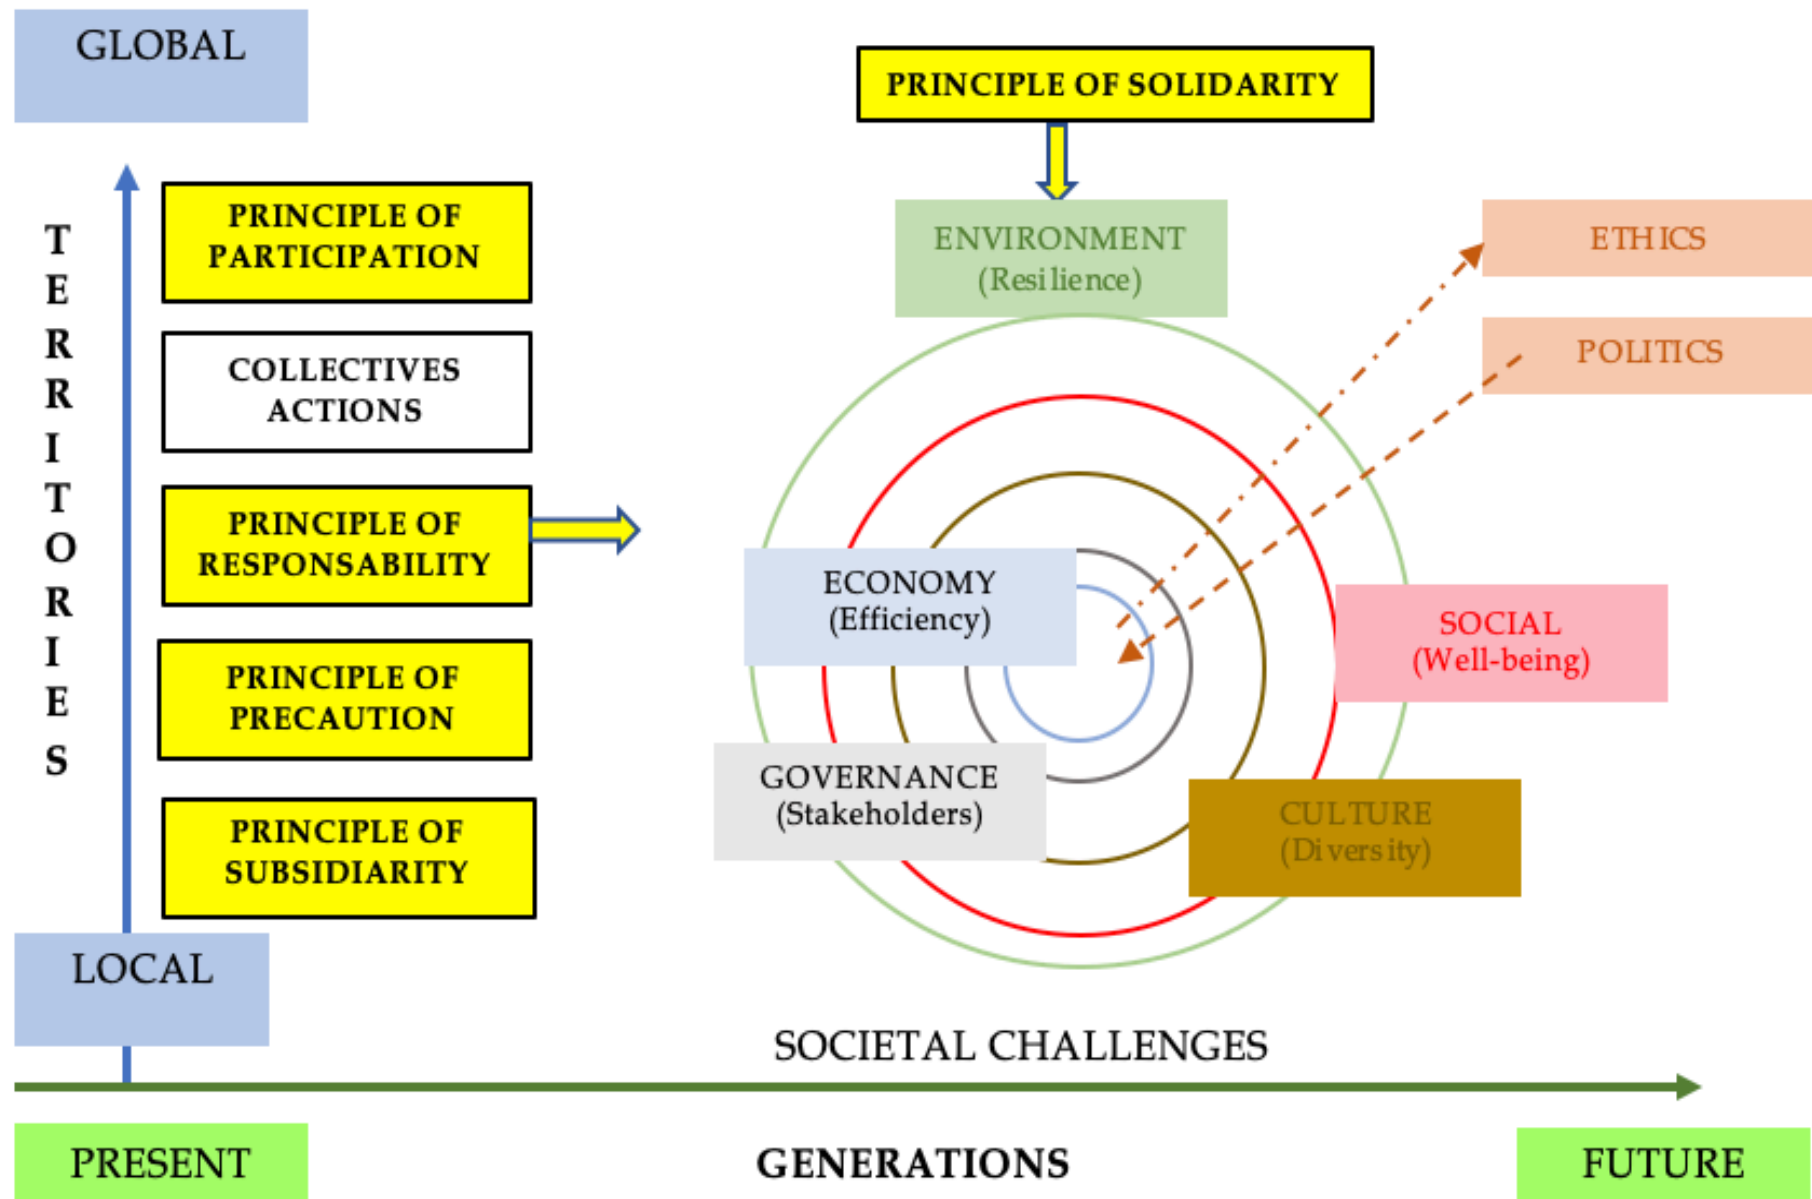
GLOBAL

TERRITORIES

PRINCIPLE OF PARTICIPATION

COLLECTIVES ACTIONS

PRINCIPLE OF RESPONSABILITY

PRINCIPLE OF PRECAUTION

PRINCIPLE OF SUBSIDIARITY

LOCAL

PRINCIPLE OF SOLIDARITY

ENVIRONMENT
(Resilience)

ETHICS

POLITICS

ECONOMY
(Efficiency)

SOCIAL
(Well-being)

GOVERNANCE
(Stakeholders)

CULTURE
(Diversity)

SOCIETAL CHALLENGES

PRESENT

GENERATIONS

FUTURE